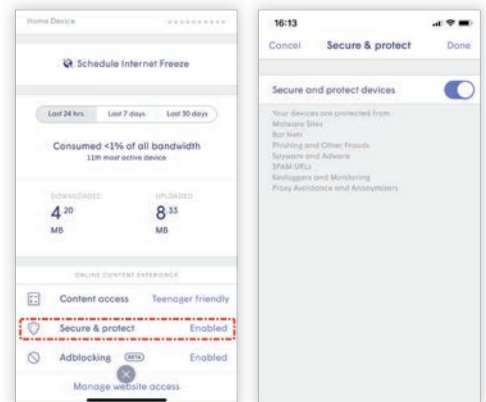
Home Device

Schedule Internet Freeze

Last 24 hrs. | Last 7 days | Last 30 days

Consumed <1% of all bandwidth
11th most active device

DOWNLOADED
$4^{20}$
MB

UPLOADED
$8^{33}$
MB

ONLINE CONTENT EXPERIENCE

Content access Teenager friendly

Secure & protect Enabled

Adblocking BETA Enabled

Manage website access

16:13

Cancel Secure & protect Done

Secure and protect devices

Your devices are protected from:
Malware Sites
Bot Nets
Phishing and Other Frauds
Spyware and Adware
SPAM URLs
Keyloggers and Monitoring
Proxy Avoidance and Anonymizers